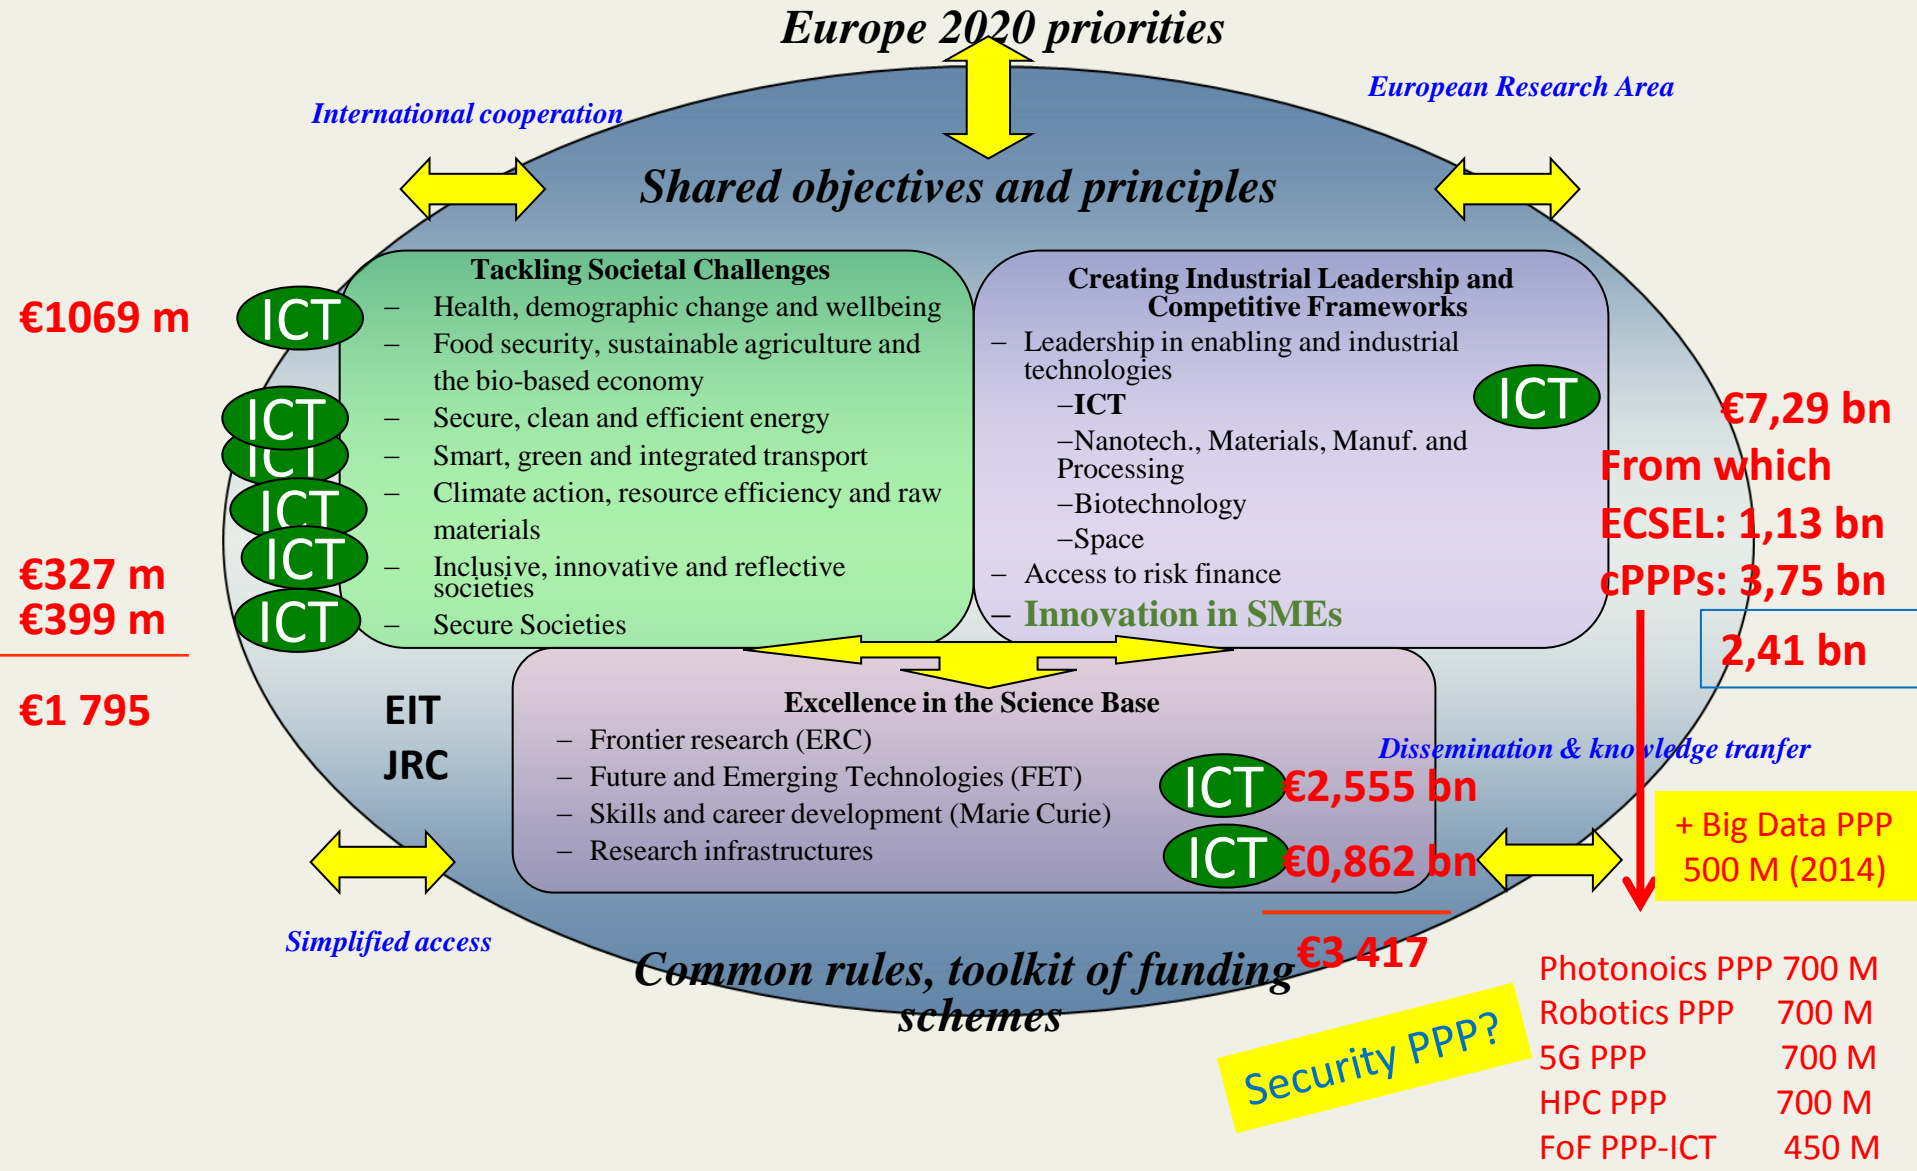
Europe 2020 priorities

International cooperation

European Research Area

Shared objectives and principles

€1069 m

ICT

Tackling Societal Challenges
– Health, demographic change and wellbeing
– Food security, sustainable agriculture and the bio-based economy
– Secure, clean and efficient energy
– Smart, green and integrated transport
– Climate action, resource efficiency and raw materials
– Inclusive, innovative and reflective societies
– Secure Societies

ICT
ICT
ICT
ICT
ICT

€327 m
€399 m

€1 795

Creating Industrial Leadership and Competitive Frameworks
– Leadership in enabling and industrial technologies
–ICT
–Nanotech., Materials, Manuf. and Processing
–Biotechnology
–Space
– Access to risk finance
– Innovation in SMEs

ICT

€7,29 bn
From which
ECSEL: 1,13 bn
cPPPs: 3,75 bn

2,41 bn

EIT
JRC

Excellence in the Science Base
– Frontier research (ERC)
– Future and Emerging Technologies (FET)
– Skills and career development (Marie Curie)
– Research infrastructures

ICT €2,555 bn
ICT €0,862 bn

€3 417

Dissemination & knowledge tranfer

+ Big Data PPP
500 M (2014)

Simplified access

Common rules, toolkit of funding schemes

Security PPP?

Photonoics PPP 700 M
Robotics PPP 700 M
5G PPP 700 M
HPC PPP 700 M
FoF PPP-ICT 450 M